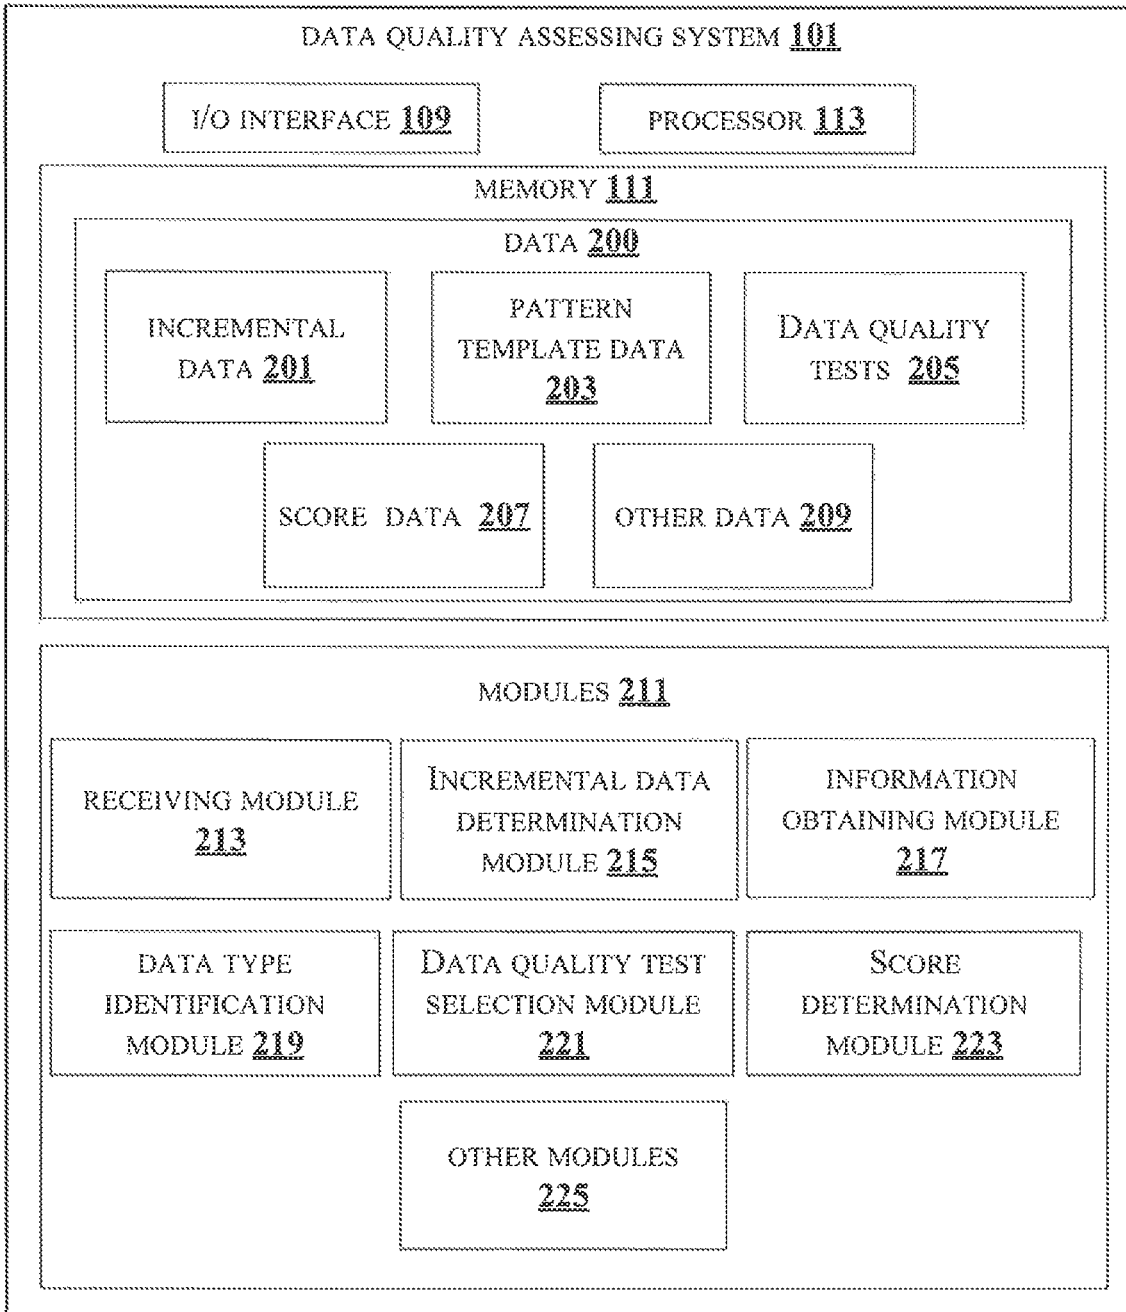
DATA QUALITY ASSESSING SYSTEM 101

I/O INTERFACE 109

PROCESSOR 113

MEMORY 111

DATA 200

INCREMENTAL DATA 201

PATTERN TEMPLATE DATA 203

DATA QUALITY TESTS 205

SCORE DATA 207

OTHER DATA 209

MODULES 211

RECEIVING MODULE 213

INCREMENTAL DATA DETERMINATION MODULE 215

INFORMATION OBTAINING MODULE 217

DATA TYPE IDENTIFICATION MODULE 219

DATA QUALITY TEST SELECTION MODULE 221

SCORE DETERMINATION MODULE 223

OTHER MODULES 225